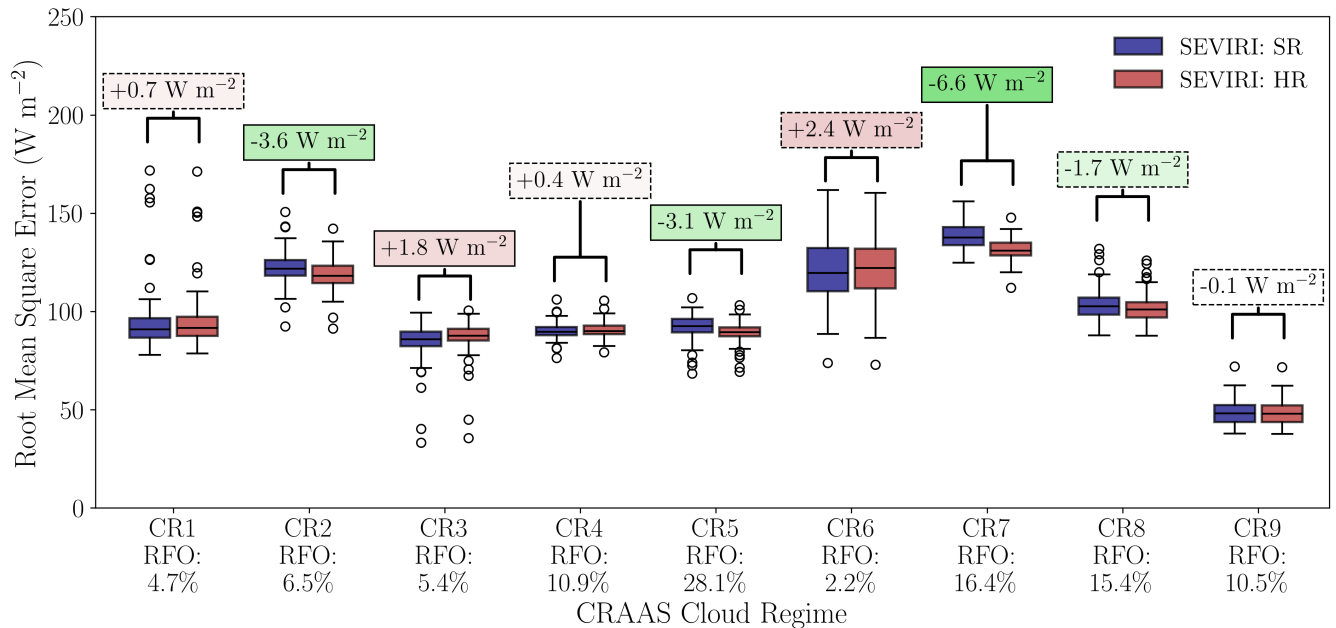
Root Mean Square Error (W m$^{-2}$)

250
200
150
100
50
0

SEVIRI: SR
SEVIRI: HR

+0.7 W m$^{-2}$
-3.6 W m$^{-2}$
+1.8 W m$^{-2}$
+0.4 W m$^{-2}$
-3.1 W m$^{-2}$
+2.4 W m$^{-2}$
-6.6 W m$^{-2}$
-1.7 W m$^{-2}$
-0.1 W m$^{-2}$

CR1 RFO: 4.7%
CR2 RFO: 6.5%
CR3 RFO: 5.4%
CR4 RFO: 10.9%
CR5 RFO: 28.1%
CR6 RFO: 2.2%
CR7 RFO: 16.4%
CR8 RFO: 15.4%
CR9 RFO: 10.5%

CRAAS Cloud Regime